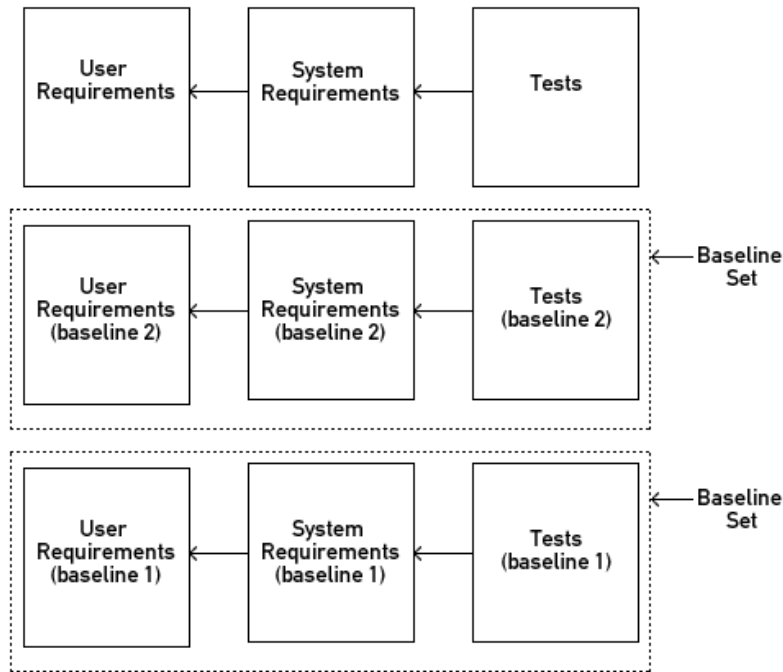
User Requirements

System Requirements

Tests

User Requirements (baseline 2)

System Requirements (baseline 2)

Tests (baseline 2)

Baseline Set

User Requirements (baseline 1)

System Requirements (baseline 1)

Tests (baseline 1)

Baseline Set